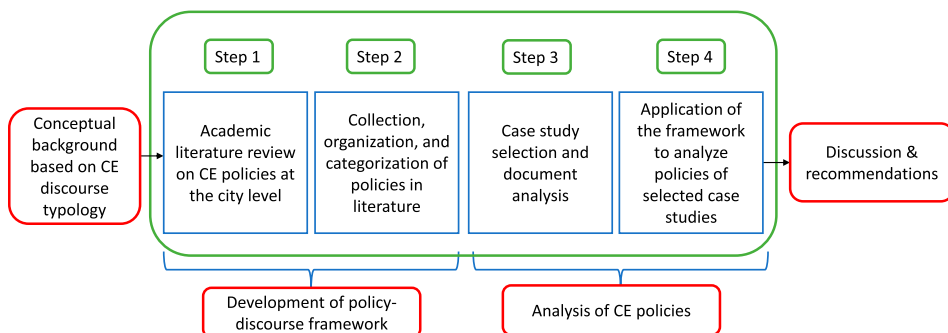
Conceptual background based on CE discourse typology

Step 1

Academic literature review on CE policies at the city level

Step 2

Collection, organization, and categorization of policies in literature

Step 3

Case study selection and document analysis

Step 4

Application of the framework to analyze policies of selected case studies

Discussion & recommendations

Development of policy-discourse framework

Analysis of CE policies